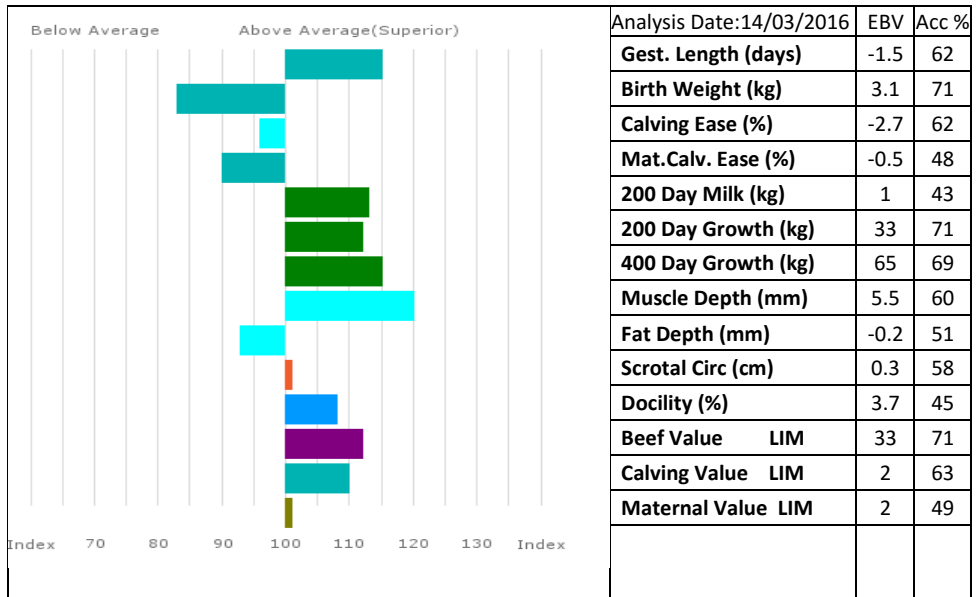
Below Average Above Average(Superior)

Index 70 80 90 100 110 120 130 Index

| Analysis Date:14/03/2016 | EBV | Acc % |
|---|---|---|
| Gest. Length (days) | -1.5 | 62 |
| Birth Weight (kg) | 3.1 | 71 |
| Calving Ease (%) | -2.7 | 62 |
| Mat.Calv. Ease (%) | -0.5 | 48 |
| 200 Day Milk (kg) | 1 | 43 |
| 200 Day Growth (kg) | 33 | 71 |
| 400 Day Growth (kg) | 65 | 69 |
| Muscle Depth (mm) | 5.5 | 60 |
| Fat Depth (mm) | -0.2 | 51 |
| Scrotal Circ (cm) | 0.3 | 58 |
| Docility (%) | 3.7 | 45 |
| Beef Value LIM | 33 | 71 |
| Calving Value LIM | 2 | 63 |
| Maternal Value LIM | 2 | 49 |